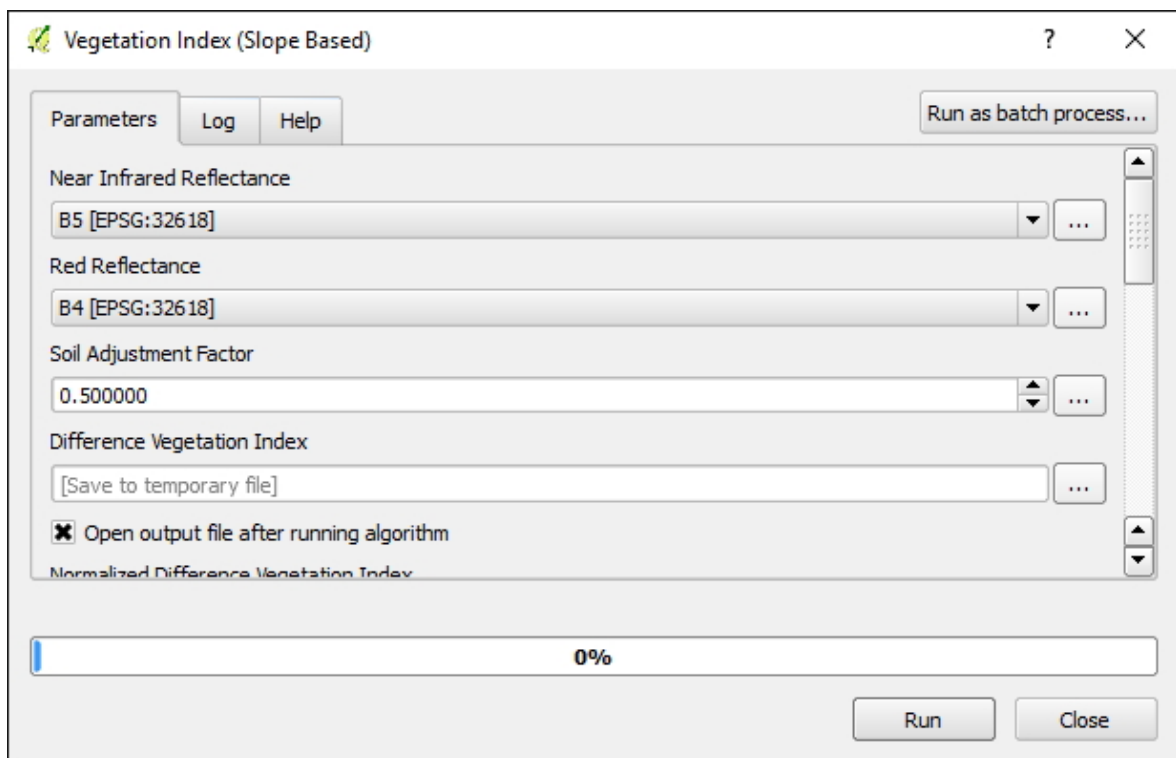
Vegetation Index (Slope Based)

?

×

Parameters

Log

Help

Run as batch process...

Near Infrared Reflectance

B5 [EPSG:32618]

...

Red Reflectance

B4 [EPSG:32618]

...

Soil Adjustment Factor

0.500000

...

Difference Vegetation Index

[Save to temporary file]

...

Open output file after running algorithm

Normalized Difference Vegetation Index

0%

Run

Close